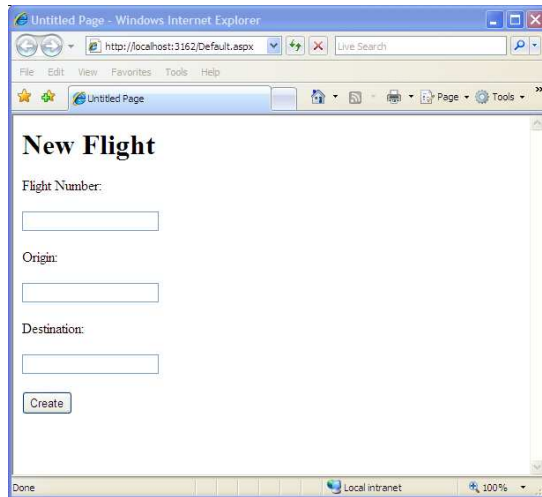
Untitled Page - Windows Internet Explorer

http://localhost:3162/Default.aspx

Live Search

File Edit View Favorites Tools Help

Untitled Page

Page Tools

New Flight

Flight Number:

Origin:

Destination:

Create

Done

Local intranet

100%